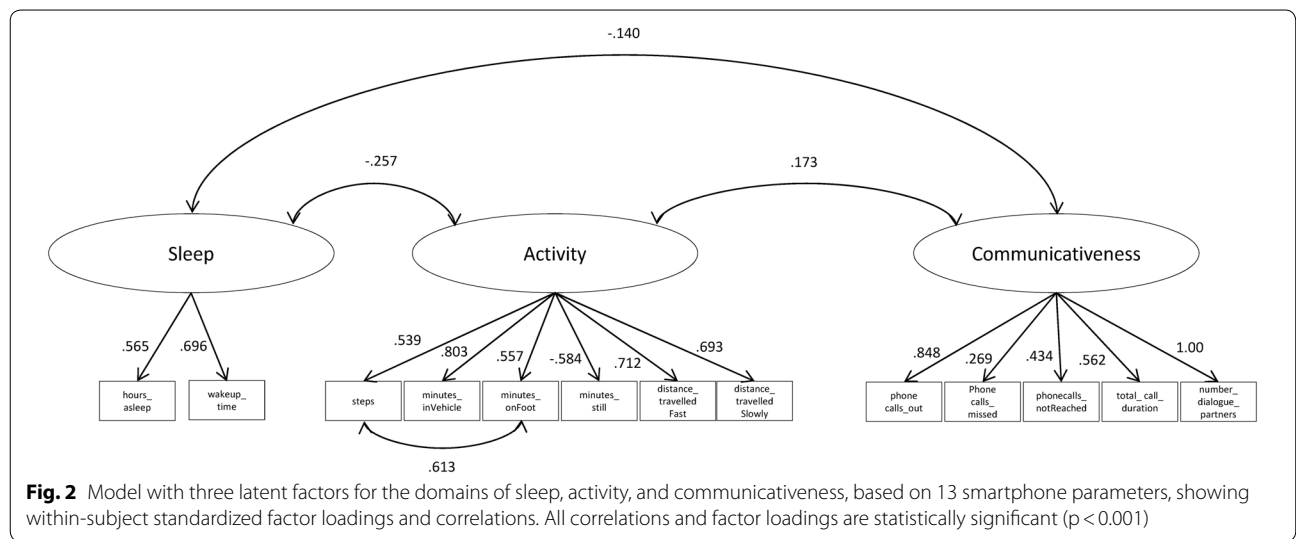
-.140

-.257

.173

Sleep

Activity

Communicativeness

.565 .696

hours_ asleep

wakeup_ time

.539 .803 .557 -.584 .712 .693

steps

minutes_ inVehicle

minutes_ onFoot

minutes_ still

distance_ travelled Fast

distance_ travelled Slowly

.613

.848 .269 .434 .562 1.00

phone calls_out

Phone calls_ missed

phonecalls_ notReached

total_ call_ duration

number_ dialogue_ partners

**Fig. 2** Model with three latent factors for the domains of sleep, activity, and communicativeness, based on 13 smartphone parameters, showing within-subject standardized factor loadings and correlations. All correlations and factor loadings are statistically significant (p < 0.001)